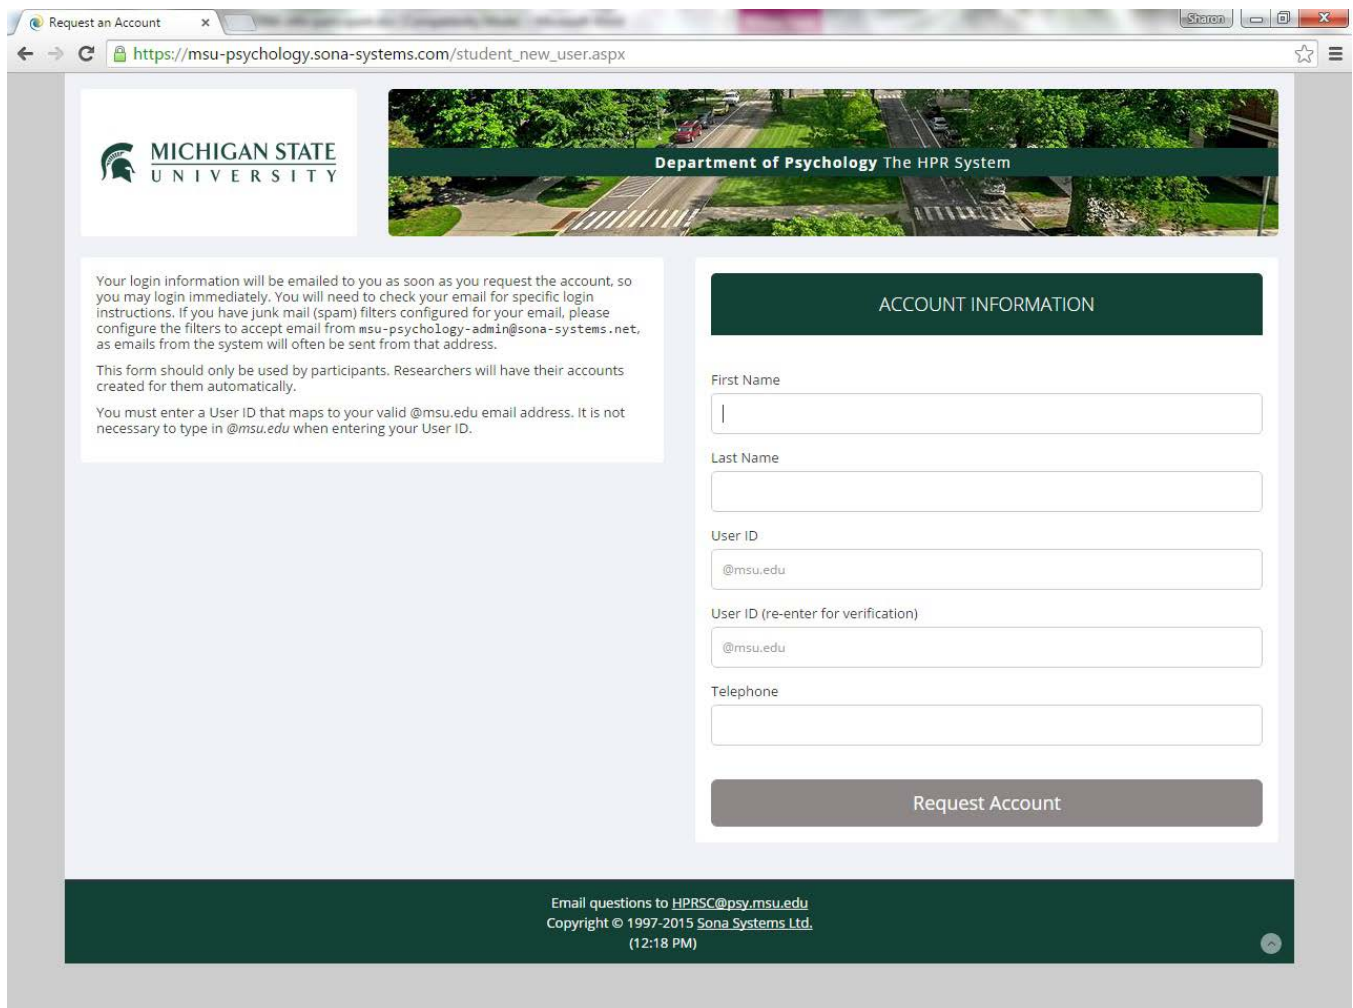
Request an Account ×

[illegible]

Sharon

https://msu-psychology.sona-systems.com/student_new_user.aspx

MICHIGAN STATE
UNIVERSITY

Department of Psychology The HPR System

Your login information will be emailed to you as soon as you request the account, so you may login immediately. You will need to check your email for specific login instructions. If you have junk mail (spam) filters configured for your email, please configure the filters to accept email from msu-psychology-admin@sona-systems.net, as emails from the system will often be sent from that address.

This form should only be used by participants. Researchers will have their accounts created for them automatically.

You must enter a User ID that maps to your valid @msu.edu email address. It is not necessary to type in @msu.edu when entering your User ID.

ACCOUNT INFORMATION

First Name

Last Name

User ID

@msu.edu

User ID (re-enter for verification)

@msu.edu

Telephone

Request Account

Email questions to HPRSC@psy.msu.edu
Copyright © 1997-2015 Sona Systems Ltd.
(12:18 PM)